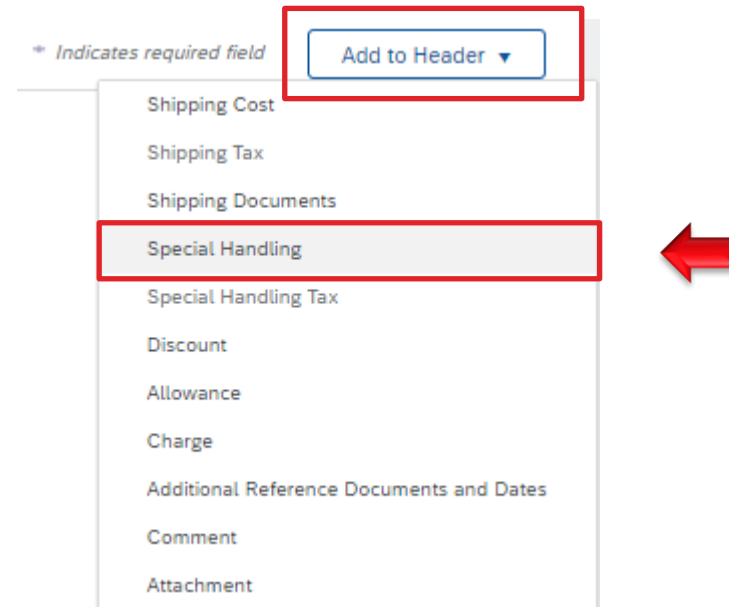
* Indicates required field

Add to Header ▾

Shipping Cost

Shipping Tax

Shipping Documents

Special Handling

Special Handling Tax

Discount

Allowance

Charge

Additional Reference Documents and Dates

Comment

Attachment